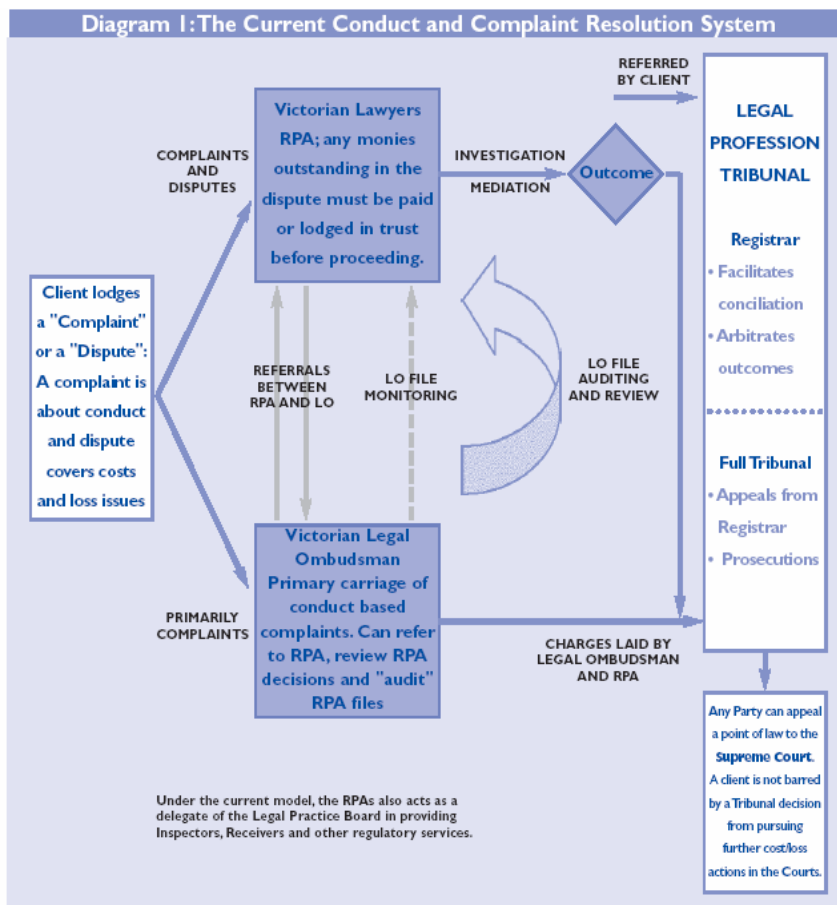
Diagram 1: The Current Conduct and Complaint Resolution System

Client lodges a "Complaint" or a "Dispute": A complaint is about conduct and dispute covers costs and loss issues

COMPLAINTS AND DISPUTES

Victorian Lawyers RPA; any monies outstanding in the dispute must be paid or lodged in trust before proceeding.

INVESTIGATION

MEDIATION

Outcome

REFERRED BY CLIENT

LEGAL PROFESSION TRIBUNAL

Registrar
• Facilitates conciliation
• Arbitrates outcomes

Full Tribunal
• Appeals from Registrar
• Prosecutions

REFERRALS BETWEEN RPA AND LO

LO FILE MONITORING

LO FILE AUDITING AND REVIEW

PRIMARILY COMPLAINTS

Victorian Legal Ombudsman Primary carriage of conduct based complaints. Can refer to RPA, review RPA decisions and "audit" RPA files

CHARGES LAID BY LEGAL OMBUDSMAN AND RPA

Any Party can appeal a point of law to the Supreme Court. A client is not barred by a Tribunal decision from pursuing further cost/loss actions in the Courts.

Under the current model, the RPAs also acts as a delegate of the Legal Practice Board in providing Inspectors, Receivers and other regulatory services.